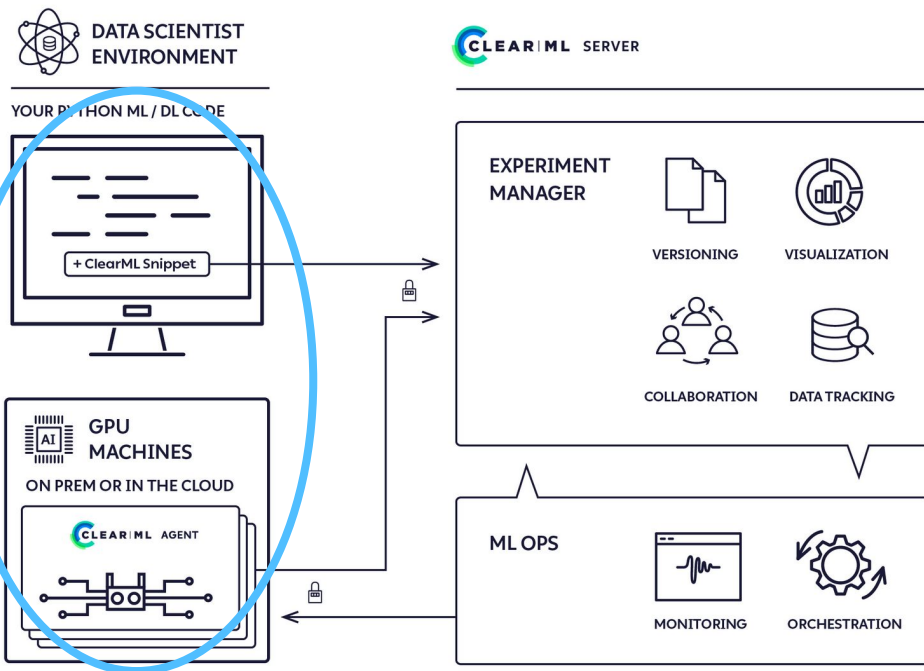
DATA SCIENTIST ENVIRONMENT

YOUR PYTHON ML / DL CODE

+ ClearML Snippet

CLEAR|ML SERVER

EXPERIMENT MANAGER

VERSIONING

VISUALIZATION

COLLABORATION

DATA TRACKING

AI

GPU MACHINES

ON PREM OR IN THE CLOUD

CLEAR|ML AGENT

ML OPS

MONITORING

ORCHESTRATION